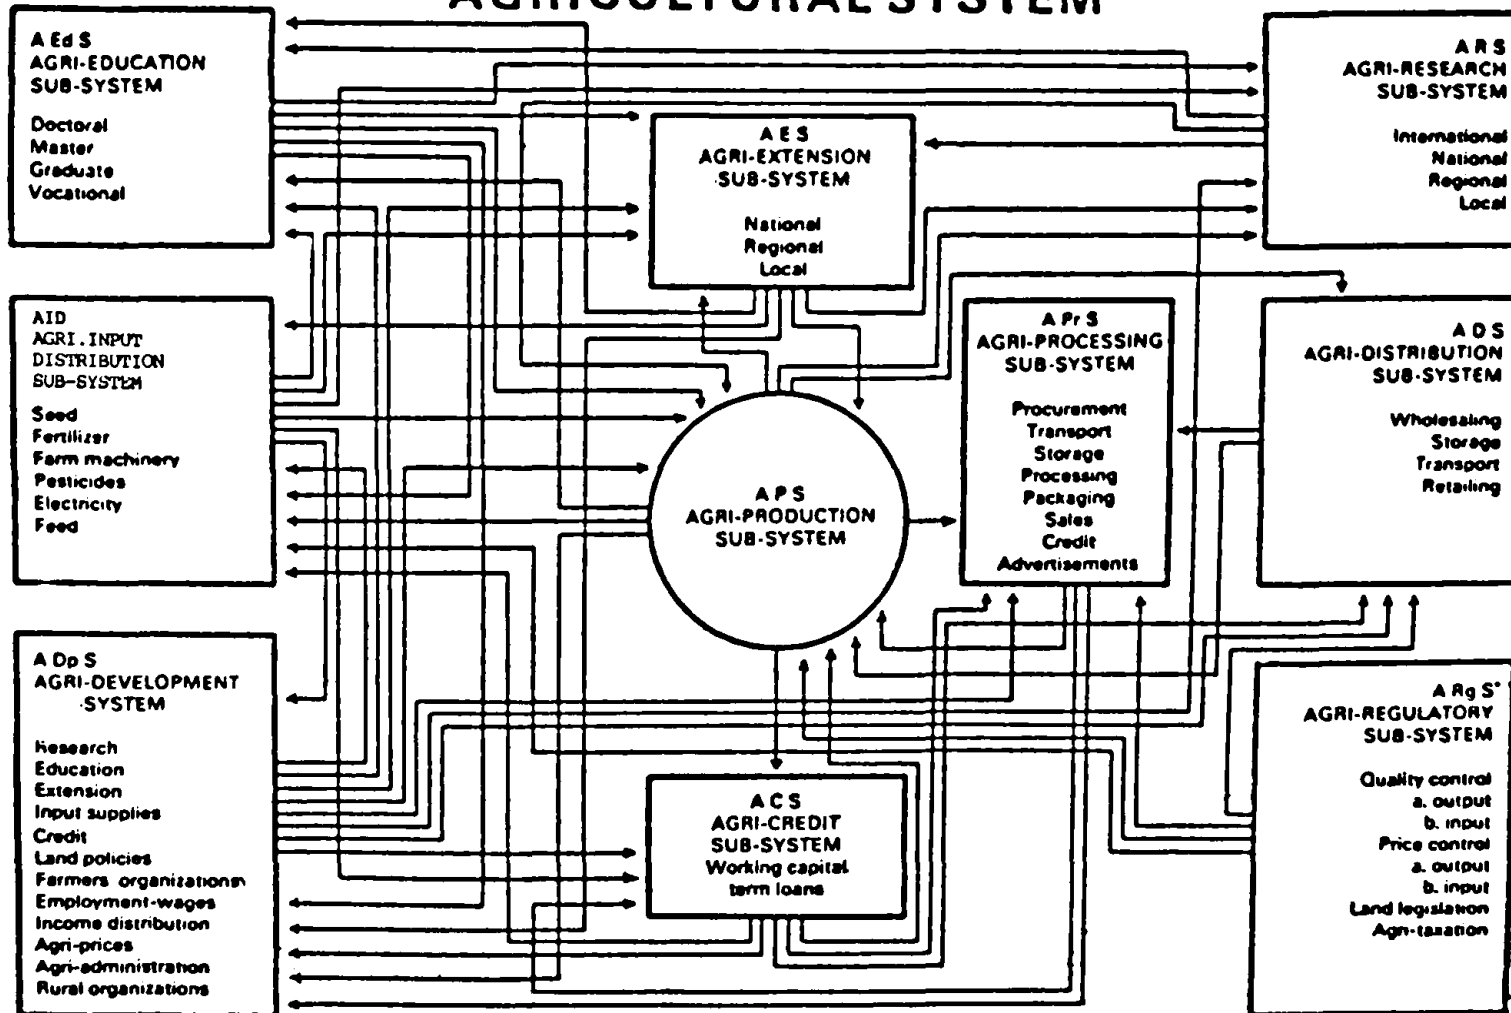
AGRICULTURAL SYSTEM

A Ed S
AGRI-EDUCATION SUB-SYSTEM
Doctoral
Master
Graduate
Vocational

A E S
AGRI-EXTENSION SUB-SYSTEM
National
Regional
Local

A R S
AGRI-RESEARCH SUB-SYSTEM
International
National
Regional
Local

AID
AGRI. INPUT DISTRIBUTION SUB-SYSTEM
Seed
Fertilizer
Farm machinery
Pesticides
Electricity
Feed

A Pr S
AGRI-PROCESSING SUB-SYSTEM
Procurement
Transport
Storage
Processing
Packaging
Sales
Credit
Advertisements

A D S
AGRI-DISTRIBUTION SUB-SYSTEM
Wholesaling
Storage
Transport
Retailing

A P S
AGRI-PRODUCTION SUB-SYSTEM

A Dp S
AGRI-DEVELOPMENT SYSTEM
Research
Education
Extension
Input supplies
Credit
Land policies
Farmers organizations
Employment-wages
Income distribution
Agri-prices
Agri-administration
Rural organizations

A C S
AGRI-CREDIT SUB-SYSTEM
Working capital
term loans

A Rg S
AGRI-REGULATORY SUB-SYSTEM
Quality control
a. output
b. input
Price control
a. output
b. input
Land legislation
Agri-taxation